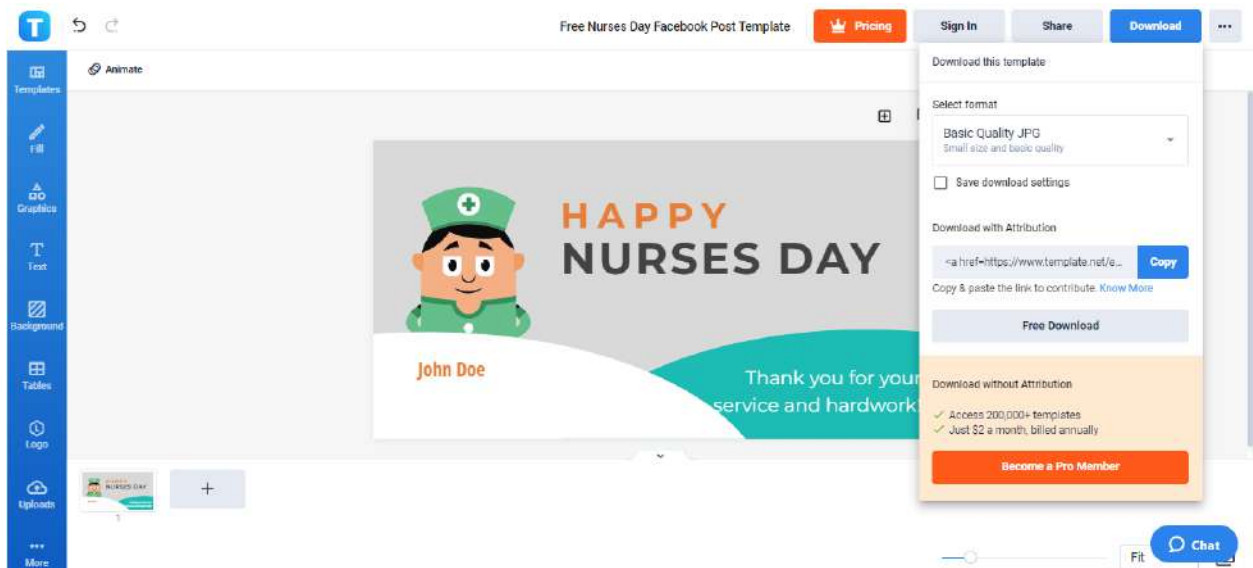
T

Free Nurses Day Facebook Post Template

Pricing

Sign In

Share

Download

•••

Templates

Fill

Graphics

Text

Background

Tables

Logo

Uploads

More

Animate

HAPPY
NURSES DAY

John Doe

Thank you for your
service and hardwork!

HAPPY NURSES DAY

1

+

Download this template

Select format

Basic Quality JPG
Small size and basic quality

Save download settings

Download with Attribution

<a href=https://www.template.net/e...

Copy

Copy & paste the link to contribute. Know More

Free Download

Download without Attribution

Access 200,000+ templates

Just $2 a month, billed annually

Become a Pro Member

Fit

Chat